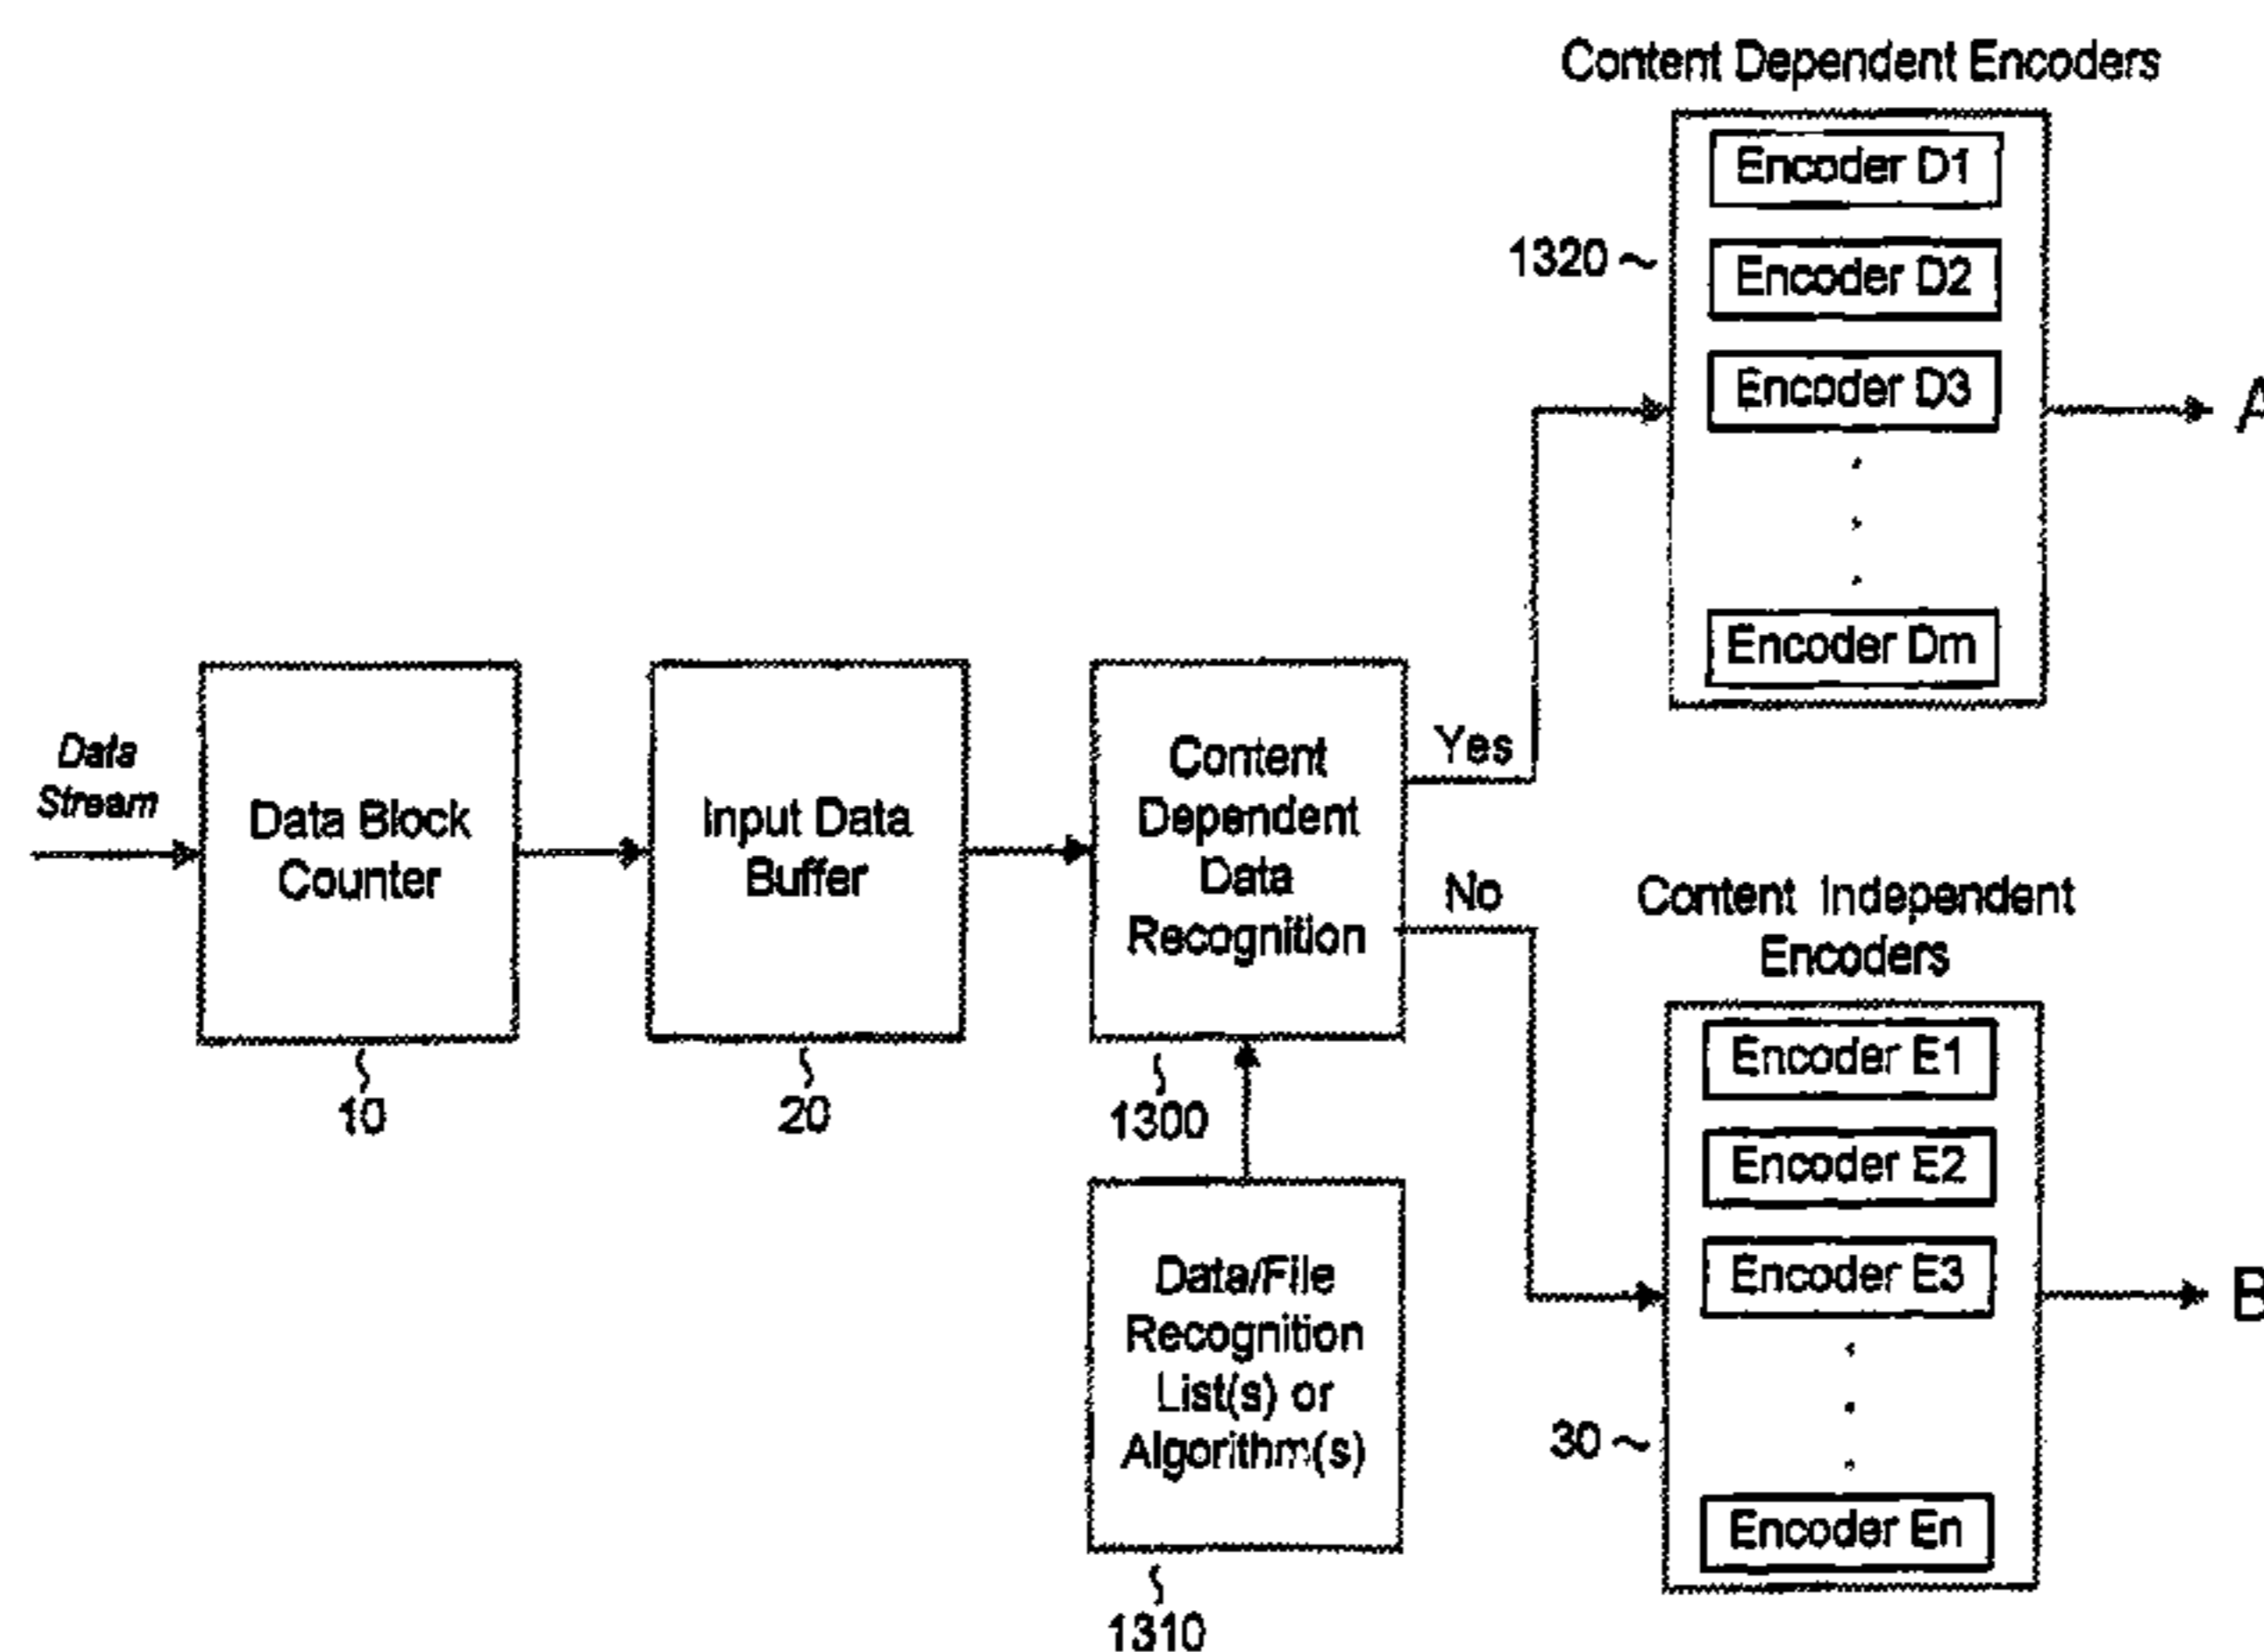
Content Dependent Encoders

1320

Encoder D1

Encoder D2

Encoder D3

Encoder Dm

A

Data Stream

Data Block Counter

10

Input Data Buffer

20

Content Dependent Data Recognition

1300

Yes

No

Data/File Recognition List(s) or Algorithm(s)

1310

Content Independent Encoders

30

Encoder E1

Encoder E2

Encoder E3

Encoder En

B